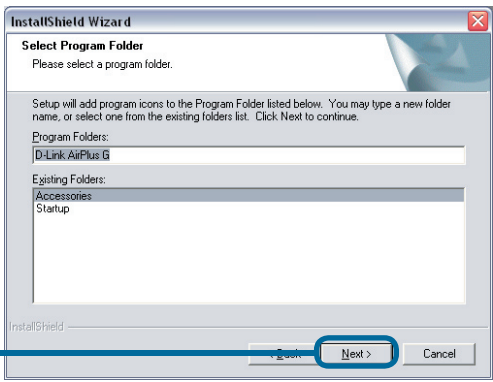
InstallShield Wizard

Select Program Folder

Please select a program folder.

Setup will add program icons to the Program Folder listed below. You may type a new folder name, or select one from the existing folders list. Click Next to continue.

Program Folders:

D-Link AirPlus G

Existing Folders:

Accessories
Startup

InstallShield

< Back

Next >

Cancel